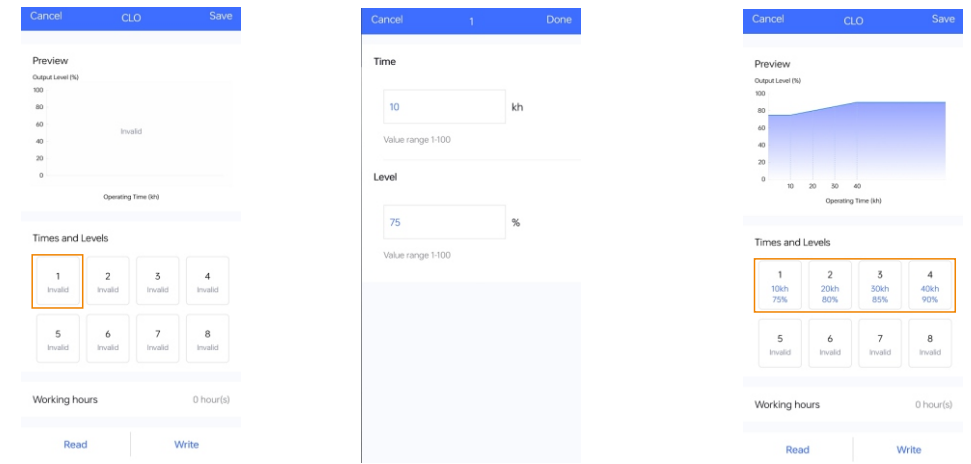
Cancel CLO Save

Preview

Output Level (%)

100
80
60
40
20
0

Invalid

Operating Time (kh)

Times and Levels

| 1 Invalid | 2 Invalid | 3 Invalid | 4 Invalid |
|---|---|---|---|
| 5 Invalid | 6 Invalid | 7 Invalid | 8 Invalid |

Working hours 0 hour(s)

Read Write

Cancel 1 Done

Time

10 kh

Value range 1-100

Level

75 %

Value range 1-100

Cancel CLO Save

Preview

Output Level (%)

100
80
60
40
20
0

10 20 30 40

Operating Time (kh)

Times and Levels

| 1 10kh 75% | 2 20kh 80% | 3 30kh 85% | 4 40kh 90% |
|---|---|---|---|
| 5 Invalid | 6 Invalid | 7 Invalid | 8 Invalid |

Working hours 0 hour(s)

Read Write